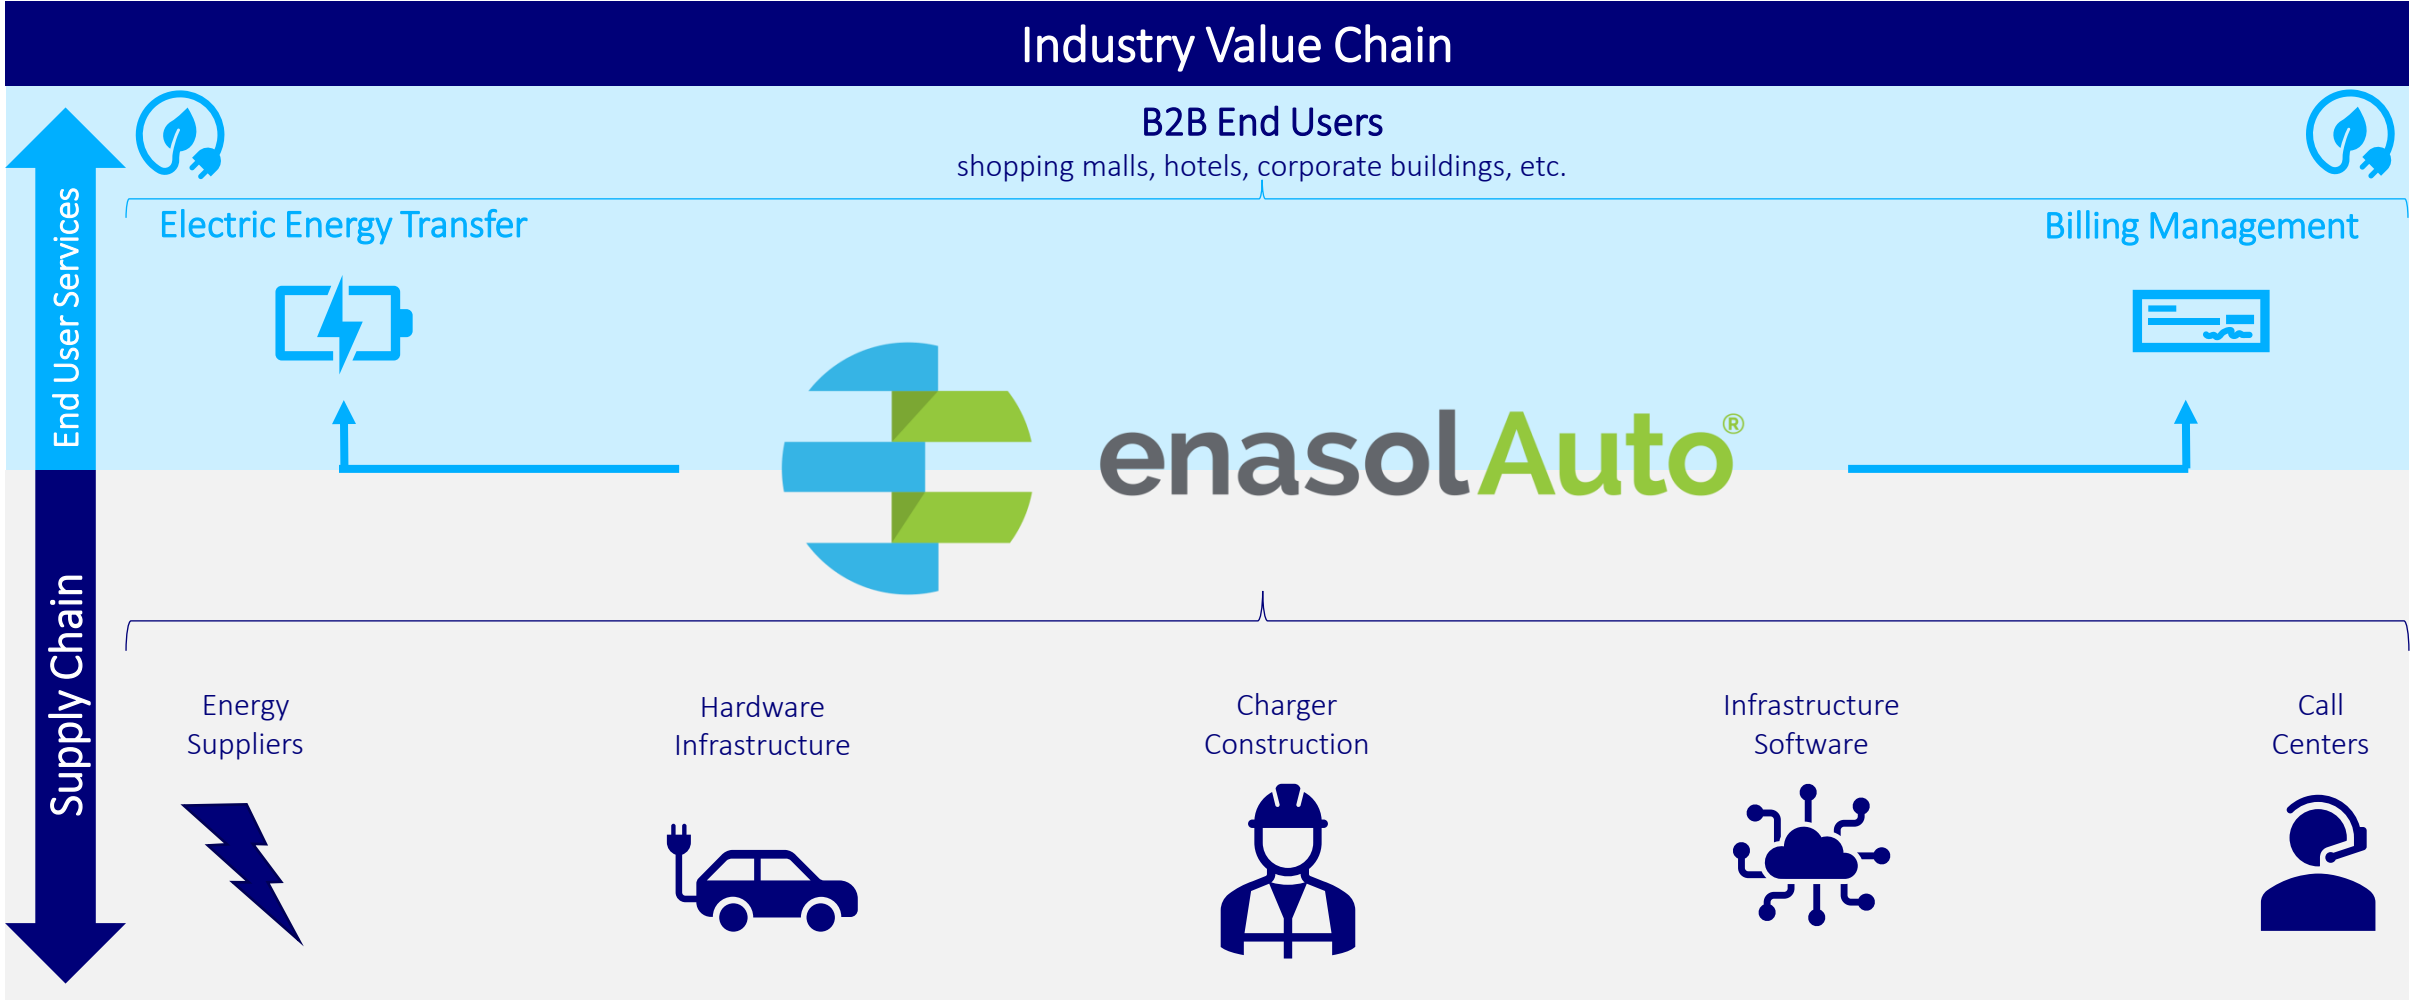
Industry Value Chain

End User Services

B2B End Users
shopping malls, hotels, corporate buildings, etc.

Electric Energy Transfer

Billing Management

enasolAuto®

Supply Chain

Energy Suppliers

Hardware Infrastructure

Charger Construction

Infrastructure Software

Call Centers